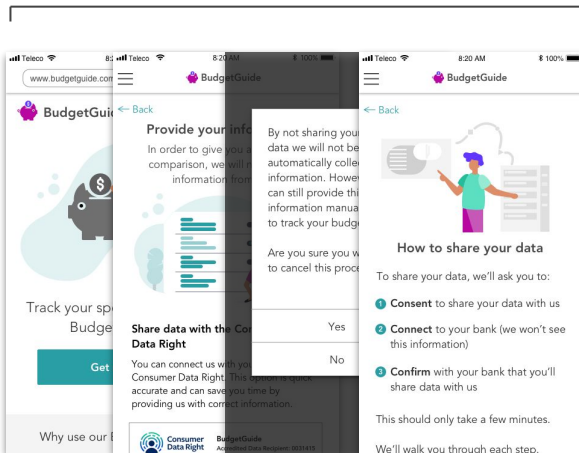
Teleco 8:2

www.budgetguide.com

BudgetGui

Track your sp
Budge

Get

Why use our B

Teleco 8:20 AM 100%

BudgetGuide

← Back

Provide your info

In order to give you a comparison, we will n information from

Share data with the Co Data Right

You can connect us with you Consumer Data Right. This option is quick accurate and can save you time by providing us with correct information.

Consumer Data Right

BudgetGuide
Accredited Data Recipient: 8031415

By not sharing your data we will not be automatically collec information. Howev can still provide thi information manua to track your budg

Are you sure you w to cancel this proce

Yes

No

Teleco 8:20 AM 100%

BudgetGuide

← Back

How to share your data

To share your data, we'll ask you to:

1 Consent to share your data with us

2 Connect to your bank (we won't see this information)

3 Confirm with your bank that you'll share data with us

This should only take a few minutes.

We'll walk you through each step.